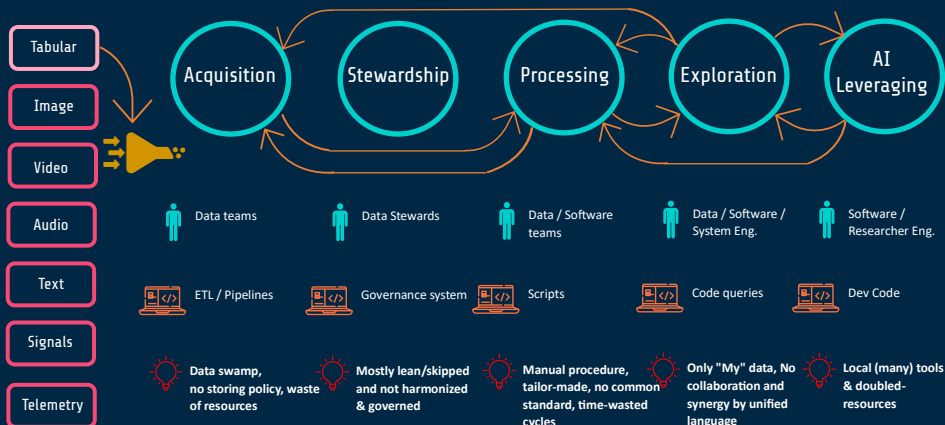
Tabular
Image
Video
Audio
Text
Signals
Telemetry

Acquisition
Stewardship
Processing
Exploration
AI Leveraging

Data teams
Data Stewards
Data / Software teams
Data / Software / System Eng.
Software / Researcher Eng.

ETL / Pipelines
Governance system
Scripts
Code queries
Dev Code

Data swamp, no storing policy, waste of resources
Mostly lean/skipped and not harmonized & governed
Manual procedure, tailor-made, no common standard, time-wasted cycles
Only "My" data, No collaboration and synergy by unified language
Local (many) tools & doubled-resources